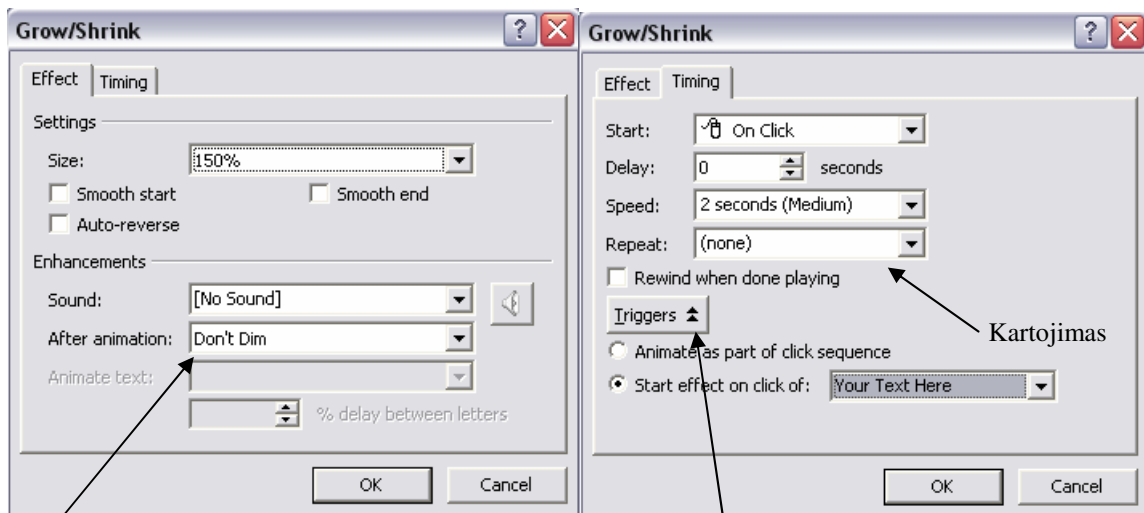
Grow/Shrink

Effect Timing

Settings

Size: 150%

Smooth start

Smooth end

Auto-reverse

Enhancements

Sound: [No Sound]

After animation: Don't Dim

Animate text:

% delay between letters

OK Cancel

Grow/Shrink

Effect Timing

Start: On Click

Delay: 0 seconds

Speed: 2 seconds (Medium)

Repeat: (none)

Rewind when done playing

Triggers

Kartojimas

Animate as part of click sequence

Start effect on click of: Your Text Here

OK Cancel